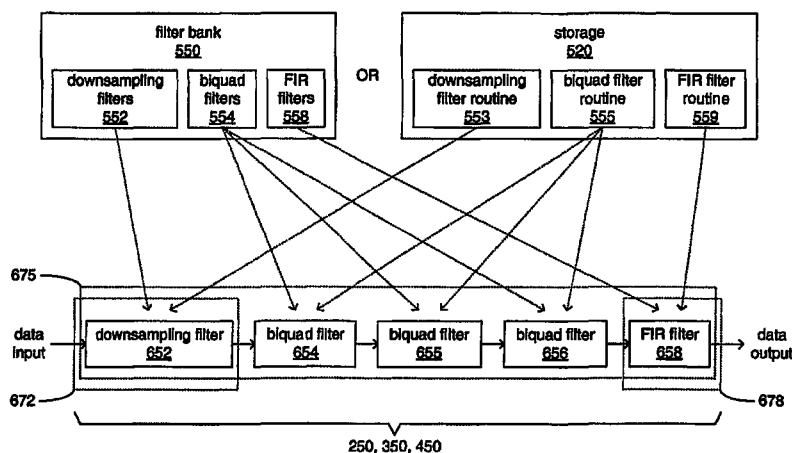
filter bank
550

downsampling filters
552

biquad filters
554

FIR filters
558

OR

storage
520

downsampling filter routine
553

biquad filter routine
555

FIR filter routine
559

675

data input

downsampling filter
652

biquad filter
654

biquad filter
655

biquad filter
656

FIR filter
658

data output

672

678

250, 350, 450